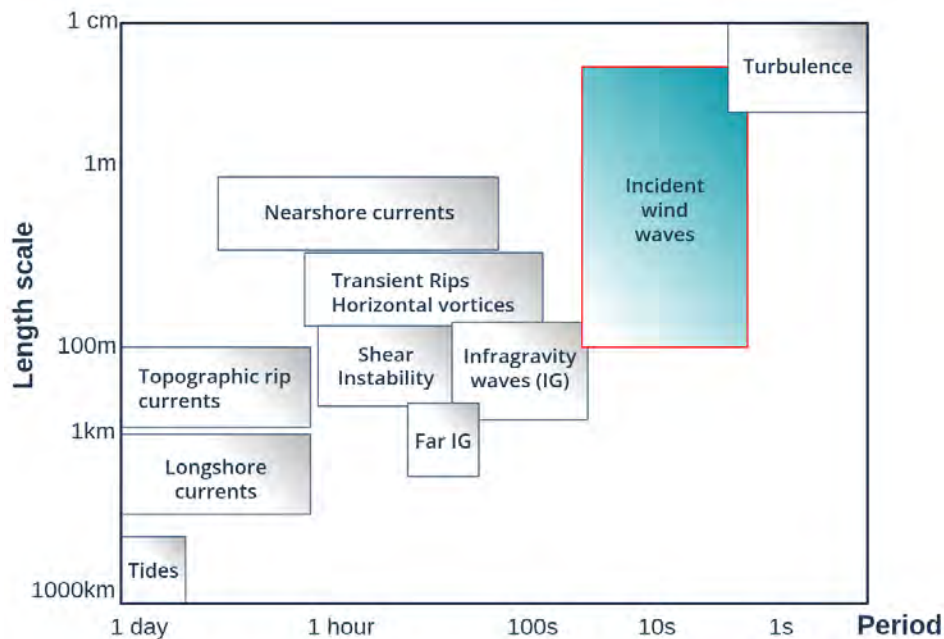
1 cm
1m
100m
1km
1000km
Length scale
Turbulence
Incident wind waves
Nearshore currents
Transient Rips Horizontal vortices
Shear Instability
Infragravity waves (IG)
Topographic rip currents
Far IG
Longshore currents
Tides
1 day
1 hour
100s
10s
1s
Period